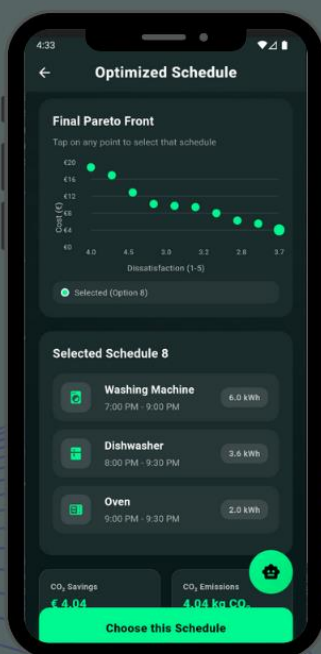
4:33

Optimized Schedule

Final Pareto Front

Tap on any point to select that schedule

€20
€16
€12
€8
€4
€0

Cost (€)

4.0 4.5 3.0 3.2 2.8 3.7

Dissatisfaction (1-5)

Selected (Option 8)

Selected Schedule 8

Washing Machine
7:00 PM - 9:00 PM
6.0 kWh

Dishwasher
8:00 PM - 9:30 PM
3.6 kWh

Oven
9:00 PM - 9:30 PM
2.0 kWh

$CO_2$ Savings
€ 4.04

$CO_2$ Emissions
4.04 kg $CO_2$

Choose this Schedule